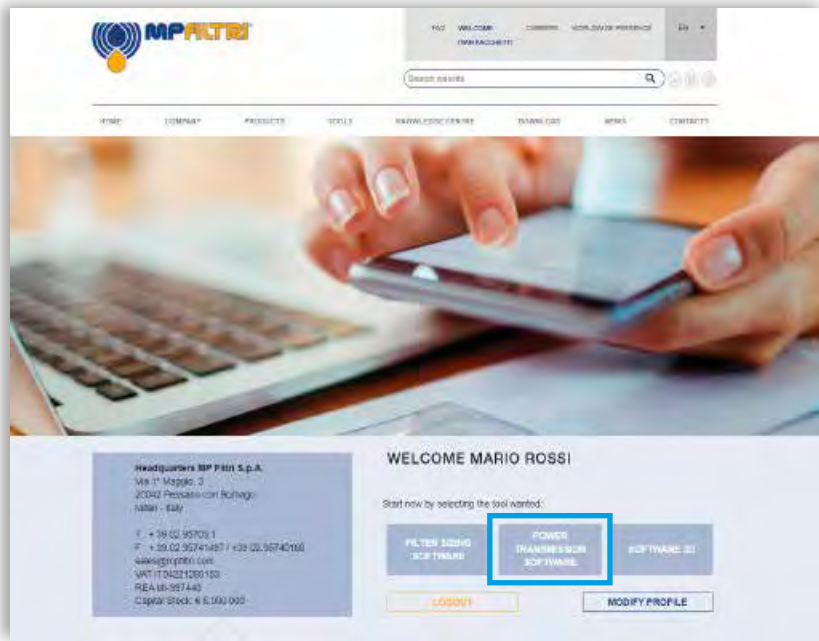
MPFILTRI

FAQ WELCOME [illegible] CAREERS WORLDWIDE PRESENCE EN

Search results

HOME COMPANY PRODUCTS TOOLS KNOWLEDGE CENTRE DOWNLOAD NEWS CONTACTS

Headquarters MP Filtri S.p.A.
Via 1° Maggio, 3
20022 Pessano con Bornago
Milan - Italy

T. + 39 02 95703.1
F. + 39 02 95741497 / +39 02 95740188
sales@mpfiltri.com
VAT IT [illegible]
REA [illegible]
Capital Stock: € 5.000.000

WELCOME MARIO ROSSI

Start now by selecting the tool wanted:

FILTER SIZING SOFTWARE

POWER TRANSMISSION SOFTWARE

SOFTWARE 3D

LOGOUT

MODIFY PROFILE